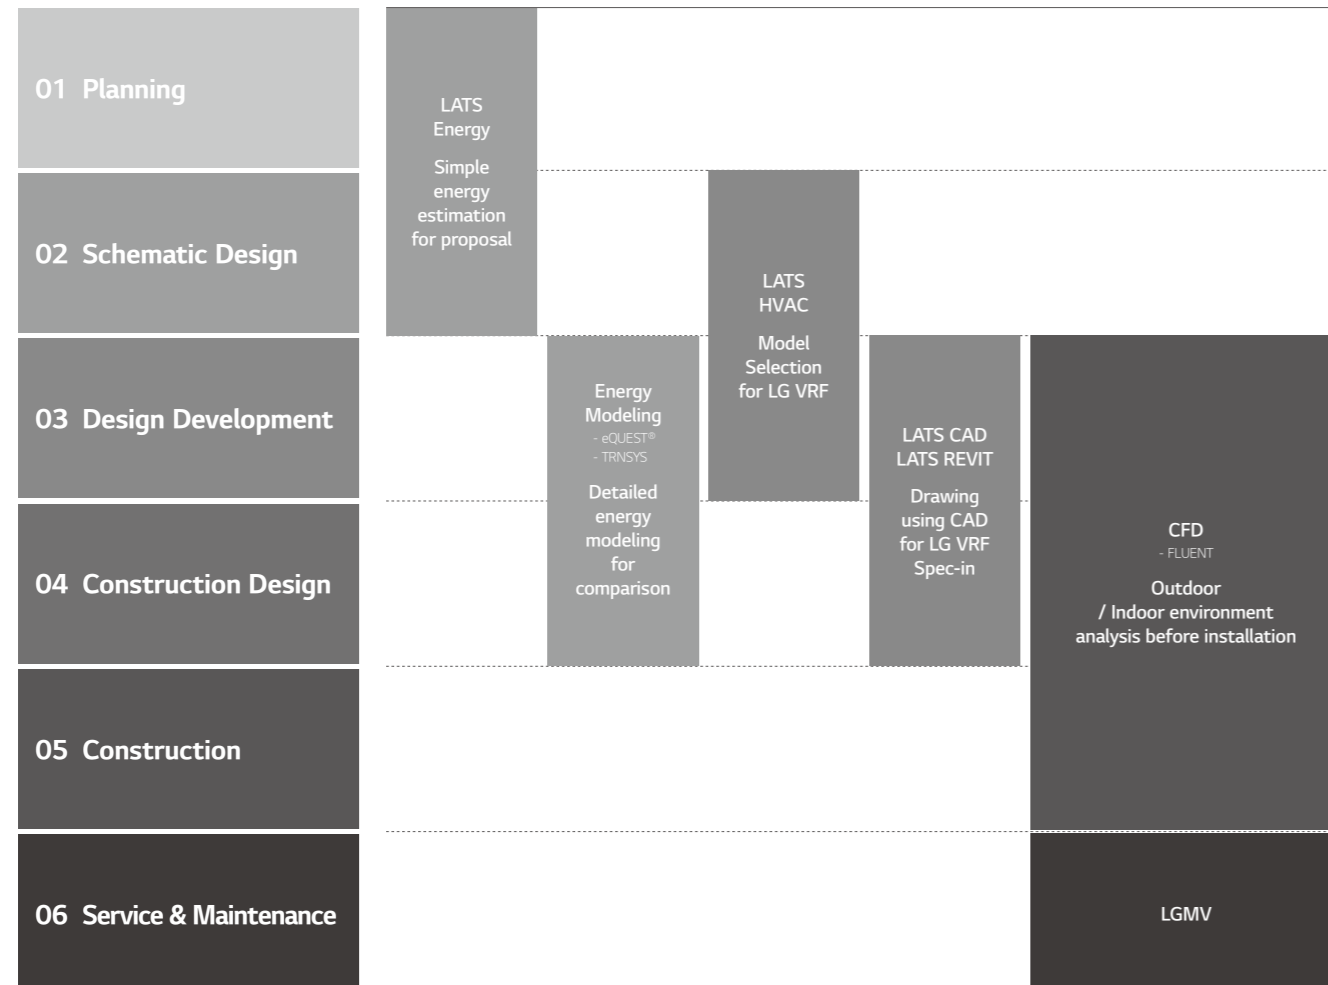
01 Planning

02 Schematic Design

03 Design Development

04 Construction Design

05 Construction

06 Service & Maintenance

LATS Energy

Simple energy estimation for proposal

LATS HVAC

Model Selection for LG VRF

Energy Modeling
- eQUEST®
- TRNSYS

Detailed energy modeling for comparison

LATS CAD
LATS REVIT

Drawing using CAD for LG VRF Spec-in

CFD
- FLUENT

Outdoor / Indoor environment analysis before installation

LGMV